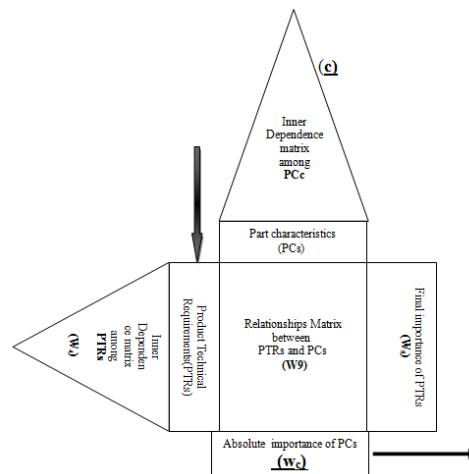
(c)

Inner Dependence matrix among PCc

Part characteristics (PCs)

Inner Dependen ce matrix among PTRs (W$_J$)

Product Technical Requirements(PTRs)

Relationships Matrix between PTRs and PCs (W9)

Final importance of PTRs (W$_P$)

Absolute importance of PCs (W$_C$)